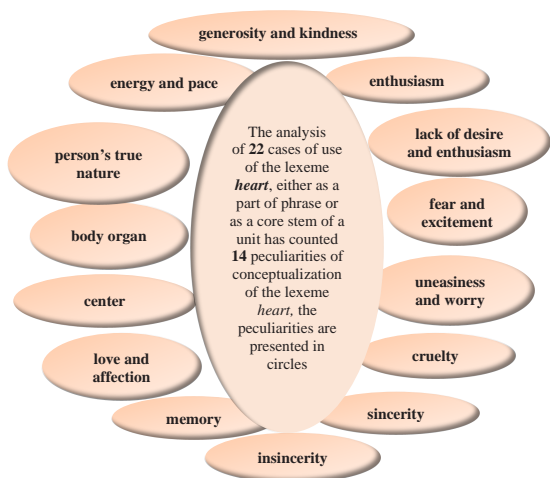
generosity and kindness

energy and pace

enthusiasm

person's true nature

lack of desire and enthusiasm

The analysis of **22** cases of use of the lexeme ***heart***, either as a part of phrase or as a core stem of a unit has counted **14** peculiarities of conceptualization of the lexeme *heart*, the peculiarities are presented in circles

fear and excitement

body organ

uneasiness and worry

center

love and affection

cruelty

memory

sincerity

insincerity